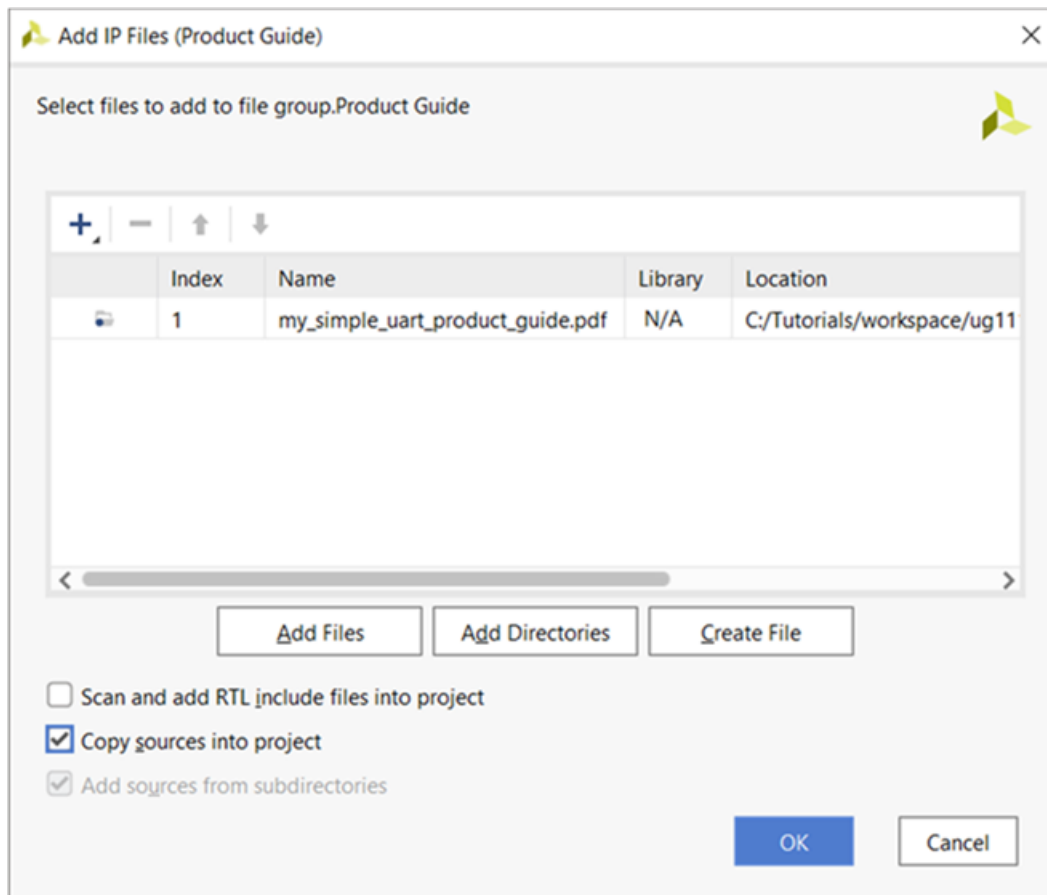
Add IP Files (Product Guide)

Select files to add to file group.Product Guide

|  | Index | Name | Library | Location |
|---|---|---|---|---|
|  | 1 | my_simple_uart_product_guide.pdf | N/A | C:/Tutorials/workspace/ug11 |

Add Files | Add Directories | Create File

Scan and add RTL include files into project

Copy sources into project

Add sources from subdirectories

OK | Cancel